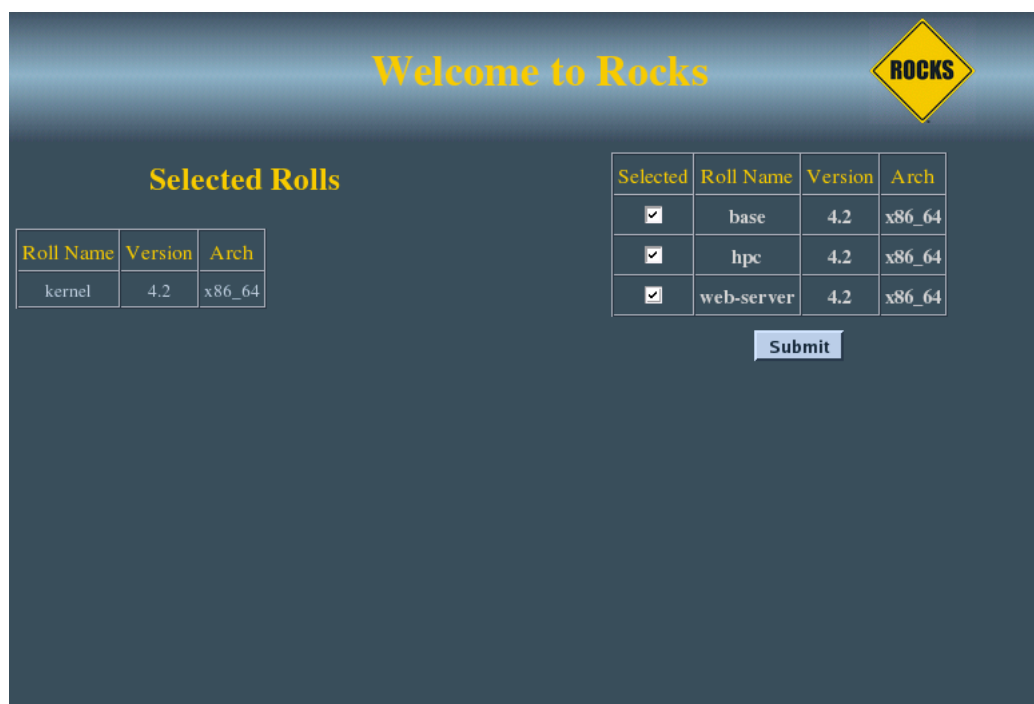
Welcome to Rocks

ROCKS

Selected Rolls

| Roll Name | Version | Arch |
|---|---|---|
| kernel | 4.2 | x86_64 |

| Selected | Roll Name | Version | Arch |
|---|---|---|---|
| ☑ | base | 4.2 | x86_64 |
| ☑ | hpc | 4.2 | x86_64 |
| ☑ | web-server | 4.2 | x86_64 |

Submit